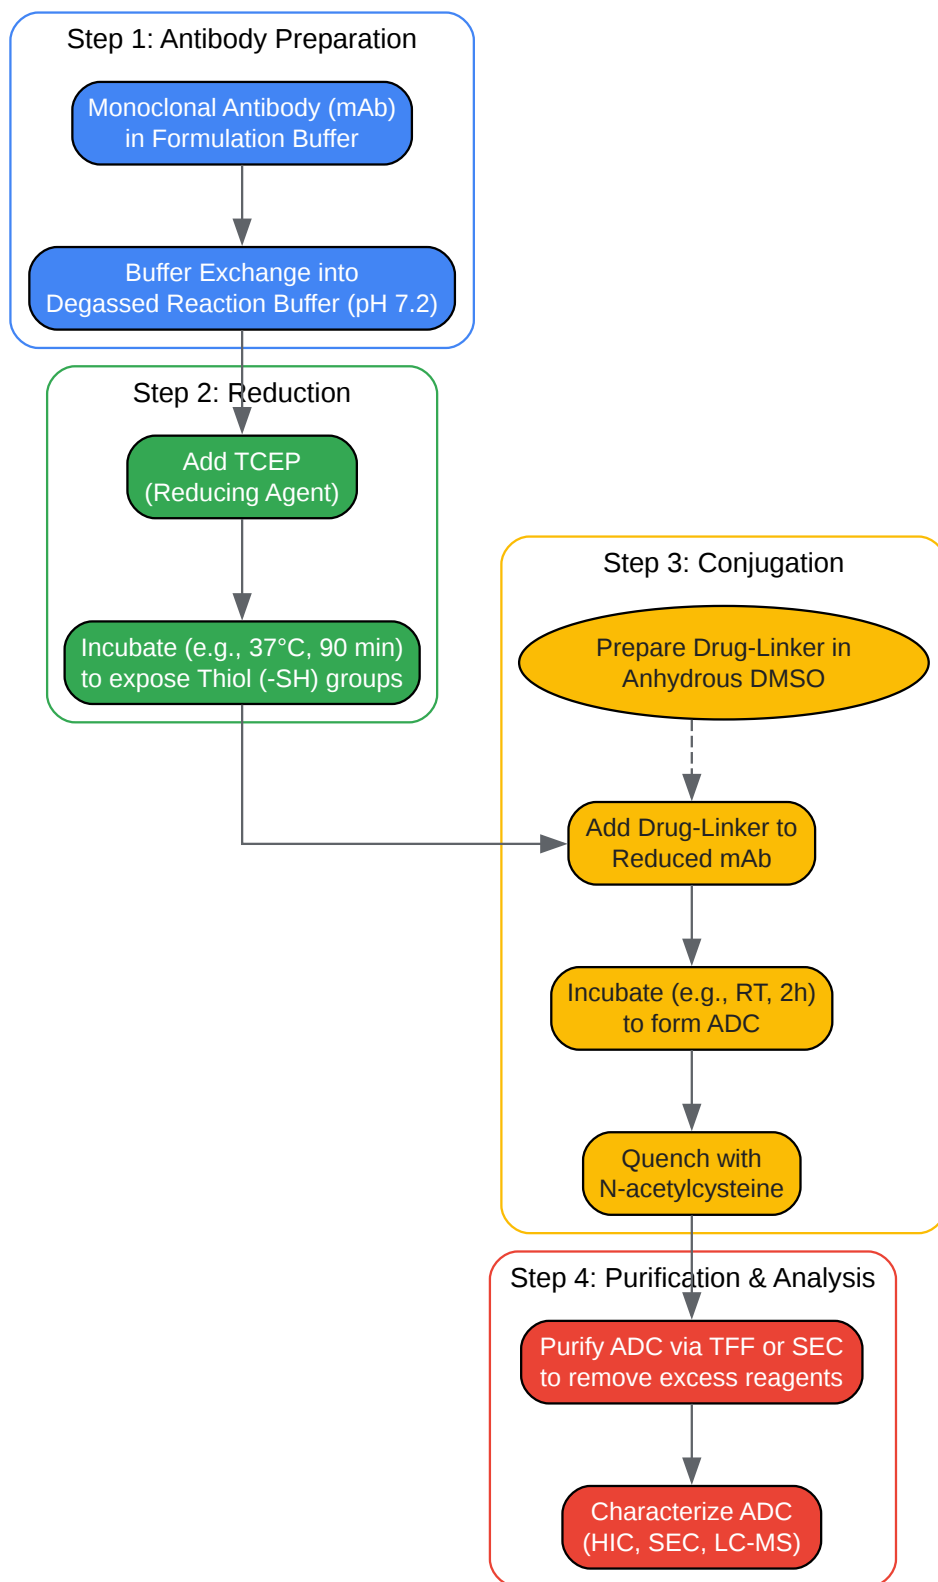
Step 1: Antibody Preparation

Monoclonal Antibody (mAb) in Formulation Buffer

Buffer Exchange into Degassed Reaction Buffer (pH 7.2)

Step 2: Reduction

Add TCEP (Reducing Agent)

Incubate (e.g., 37°C, 90 min) to expose Thiol (-SH) groups

Step 3: Conjugation

Prepare Drug-Linker in Anhydrous DMSO

Add Drug-Linker to Reduced mAb

Incubate (e.g., RT, 2h) to form ADC

Quench with N-acetylcysteine

Step 4: Purification & Analysis

Purify ADC via TFF or SEC to remove excess reagents

Characterize ADC (HIC, SEC, LC-MS)